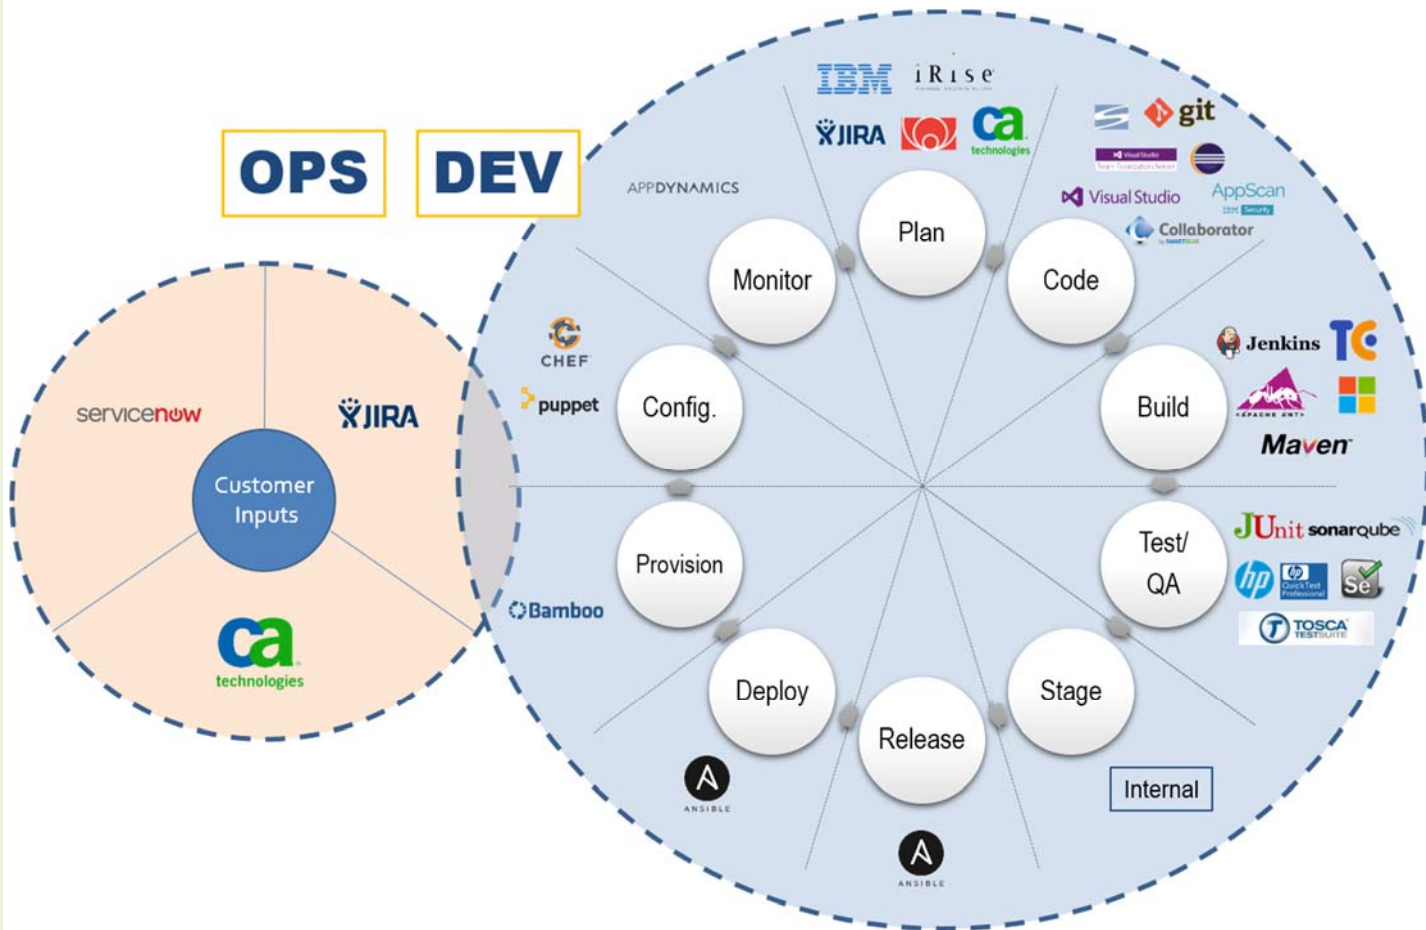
OPS

DEV

servicenow

JIRA

Customer Inputs

ca technologies

IBM

iRise

JIRA

ca technologies

git

Visual Studio

AppScan

Collaborator

APPDYNAMICS

Plan

Monitor

Code

CHEF

puppet

Config.

Build

Jenkins

Maven

Provision

Test/ QA

JUnit sonarqube

hp

Se

TOSCA TESTSUITE

Bamboo

Deploy

Release

Stage

ANSIBLE

ANSIBLE

Internal